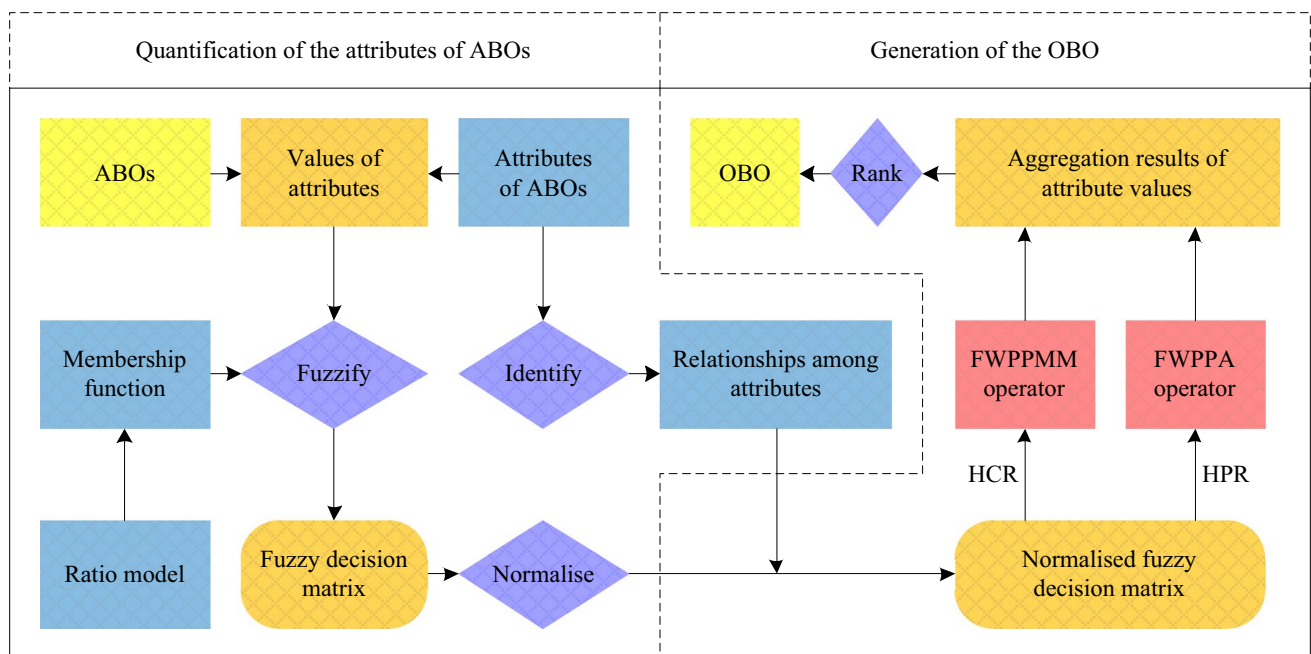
Quantification of the attributes of ABOs

Generation of the OBO

ABOs

Values of attributes

Attributes of ABOs

OBO

Rank

Aggregation results of attribute values

Membership function

Fuzzify

Identify

Relationships among attributes

FWPPMM operator

FWPPA operator

HCR

HPR

Ratio model

Fuzzy decision matrix

Normalise

Normalised fuzzy decision matrix